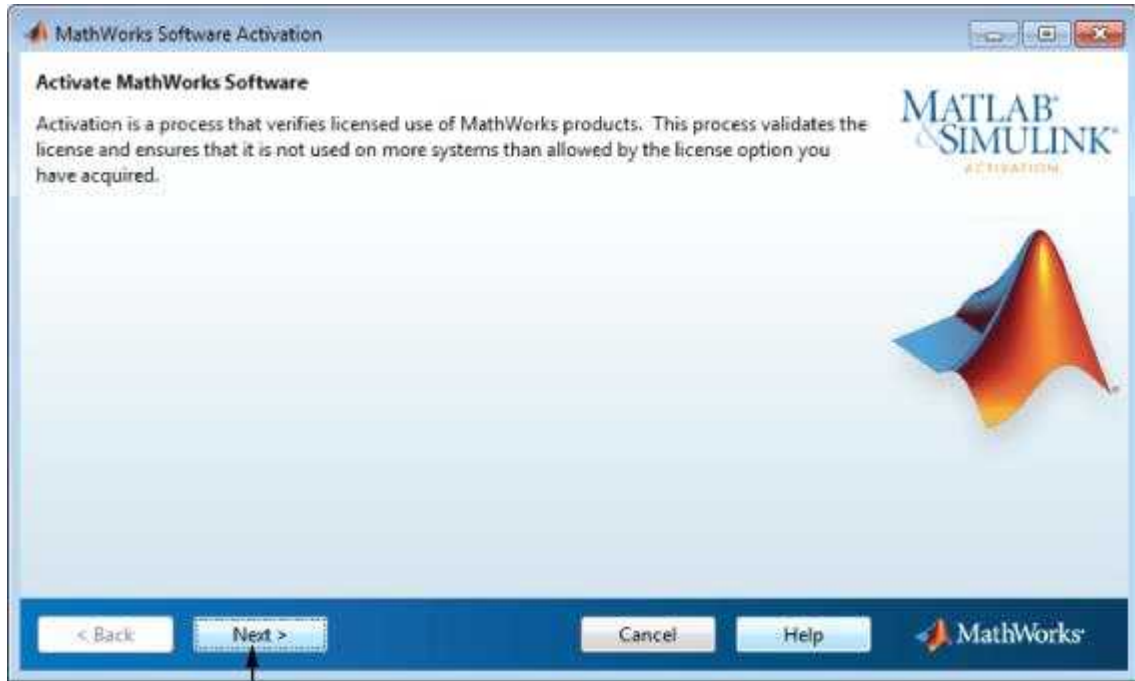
MathWorks Software Activation

Activate MathWorks Software

Activation is a process that verifies licensed use of MathWorks products. This process validates the license and ensures that it is not used on more systems than allowed by the license option you have acquired.

MATLAB® & SIMULINK®
ACTIVATION

< Back
Next >
Cancel
Help
MathWorks®